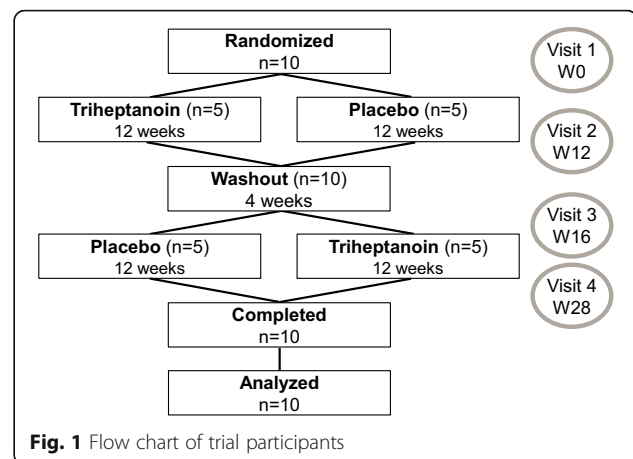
Randomized
n=10

Visit 1
W0

Triheptanoin (n=5)
12 weeks

Placebo (n=5)
12 weeks

Visit 2
W12

Washout (n=10)
4 weeks

Visit 3
W16

Placebo (n=5)
12 weeks

Triheptanoin (n=5)
12 weeks

Visit 4
W28

Completed
n=10

Analyzed
n=10

Fig. 1 Flow chart of trial participants